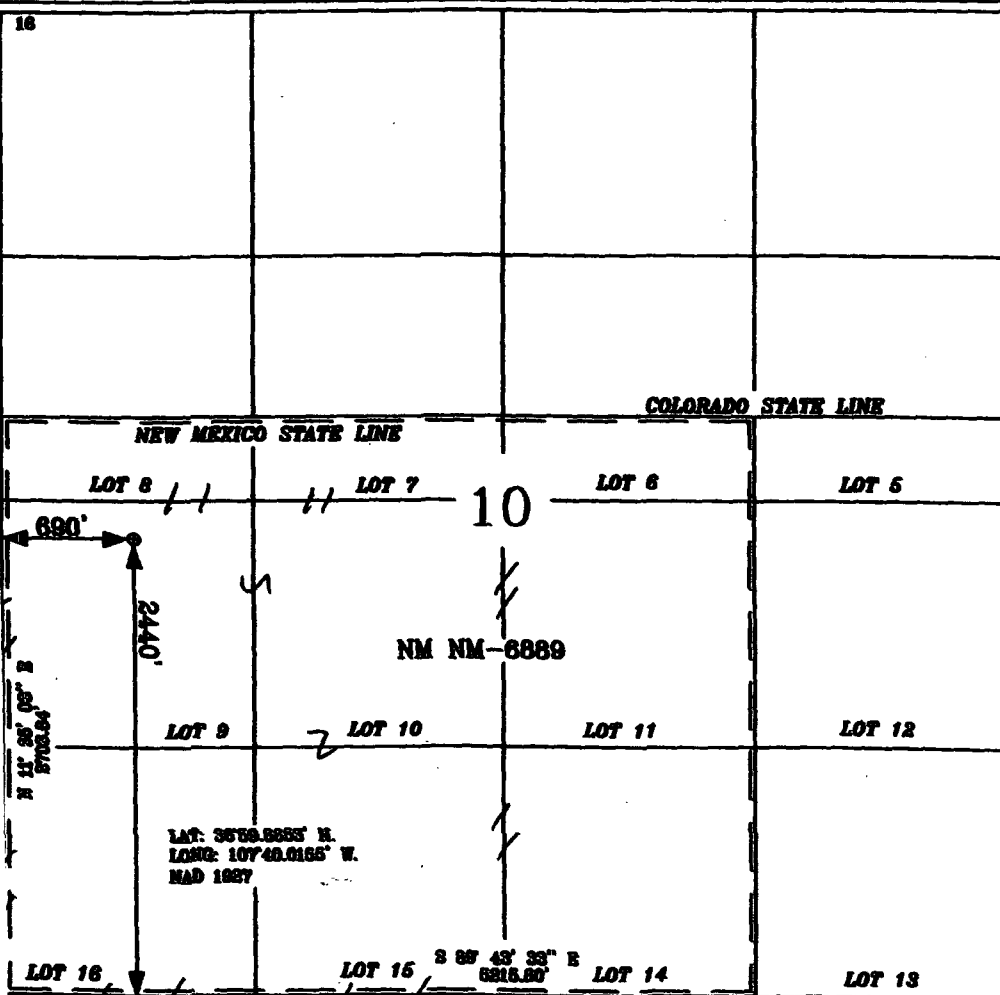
16

COLORADO STATE LINE

NEW MEXICO STATE LINE

LOT 8

LOT 7

10

LOT 6

LOT 5

690'

2440'

NM NM-6889

N 11° 36' 09" E
5703.64'

LOT 9

LOT 10

LOT 11

LOT 12

LAT: 36°59.8653' N.
LONG: 107°40.0165' W.
NAD 1927

LOT 16

LOT 15

S 89° 43' 33" E
5815.80'

LOT 14

LOT 13